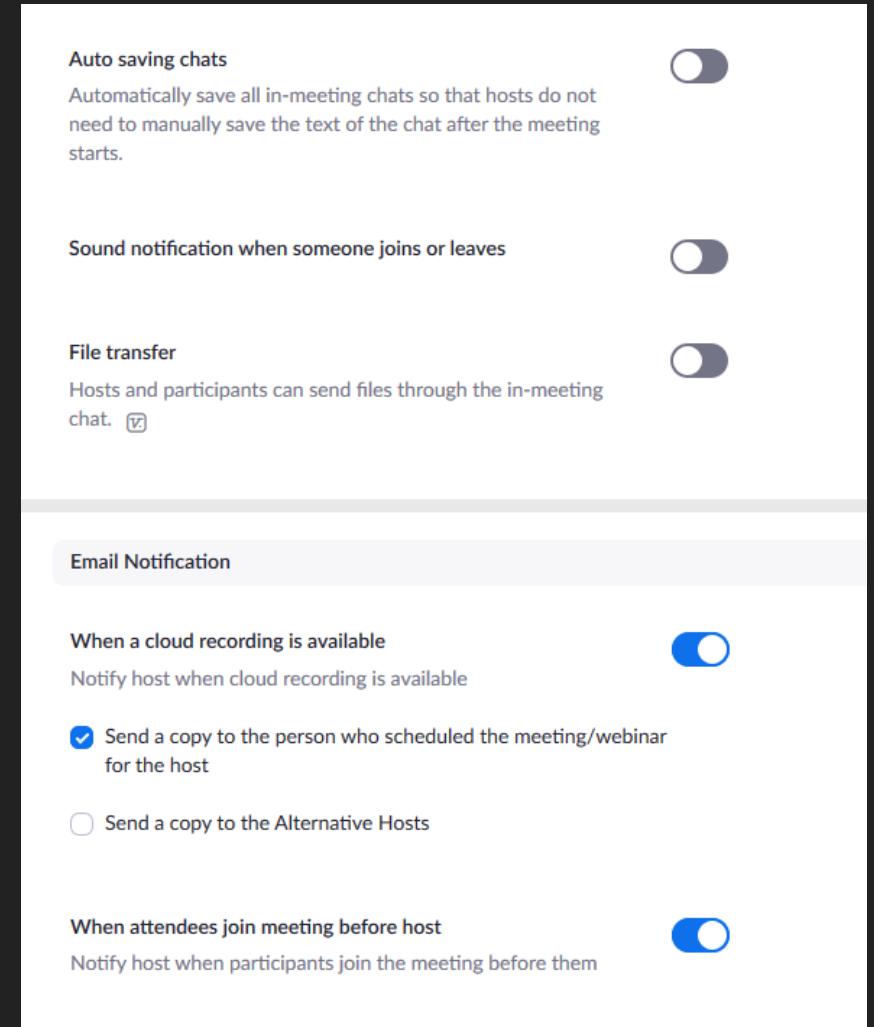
Auto saving chats
Automatically save all in-meeting chats so that hosts do not need to manually save the text of the chat after the meeting starts.

Sound notification when someone joins or leaves

File transfer
Hosts and participants can send files through the in-meeting chat. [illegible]

Email Notification

When a cloud recording is available
Notify host when cloud recording is available

Send a copy to the person who scheduled the meeting/webinar for the host

Send a copy to the Alternative Hosts

When attendees join meeting before host
Notify host when participants join the meeting before them